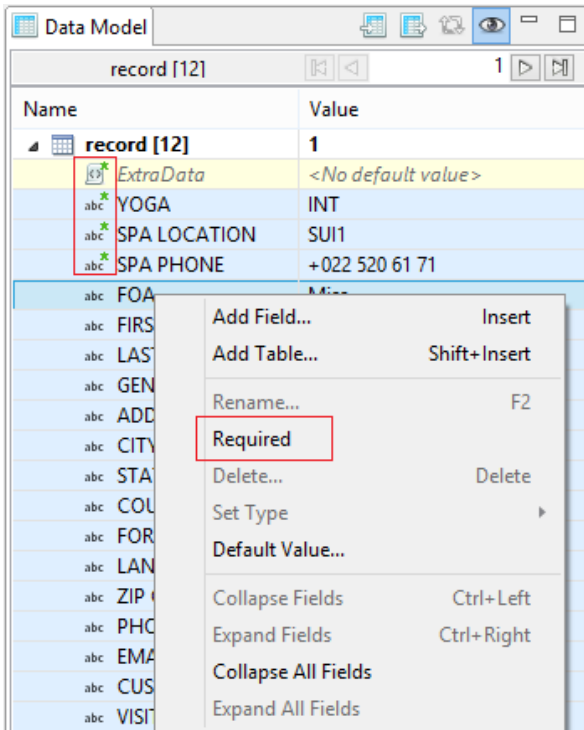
Data Model

record [12]

1

| Name | Value |
|---|---|
| record [12] | 1 |
| ExtraData | <No default value> |
| abc YOGA | INT |
| abc SPA LOCATION | SUI1 |
| abc SPA PHONE | +022 520 61 71 |
| abc FOA | Miss |
| abc FIRS | |
| abc LAST | |
| abc GEN | |
| abc ADD | |
| abc CITY | |
| abc STAT | |
| abc COU | |
| abc FOR | |
| abc LAN | |
| abc ZIP | |
| abc PHC | |
| abc EMA | |
| abc CUS | |
| abc VISIT | |

Add Field... Insert
Add Table... Shift+Insert
Rename... F2
Required
Delete... Delete
Set Type
Default Value...
Collapse Fields Ctrl+Left
Expand Fields Ctrl+Right
Collapse All Fields
Expand All Fields